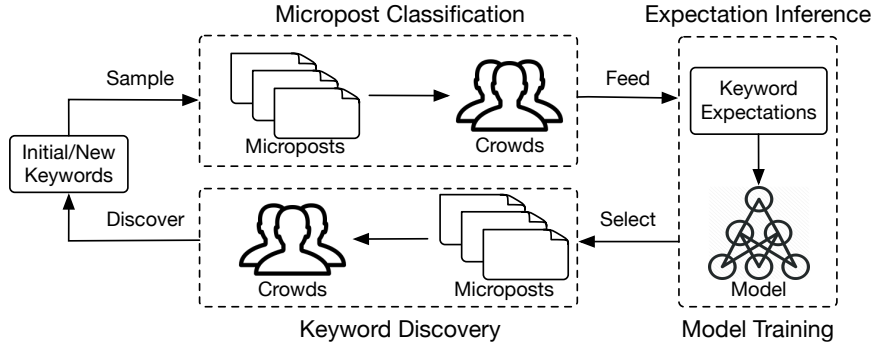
Micropost Classification

Expectation Inference

Sample

Feed

Keyword Expectations

Microposts

Crowds

Initial/New Keywords

Discover

Select

Crowds

Microposts

Model

Keyword Discovery

Model Training